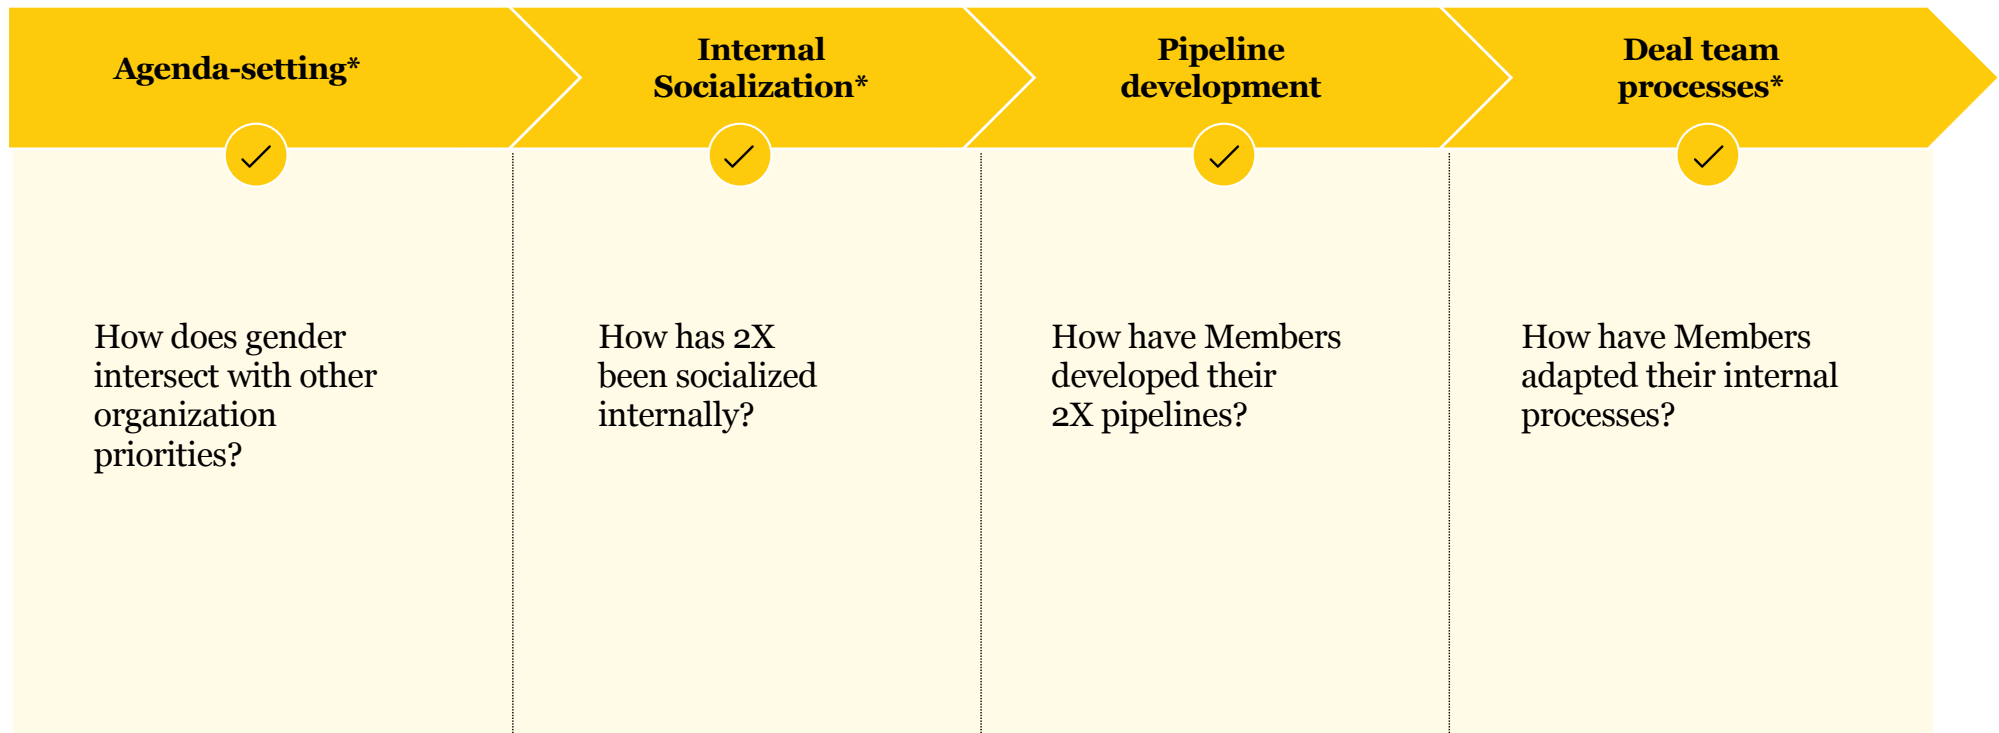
Agenda-setting*

Internal Socialization*

Pipeline development

Deal team processes*

How does gender intersect with other organization priorities?

How has 2X been socialized internally?

How have Members developed their 2X pipelines?

How have Members adapted their internal processes?